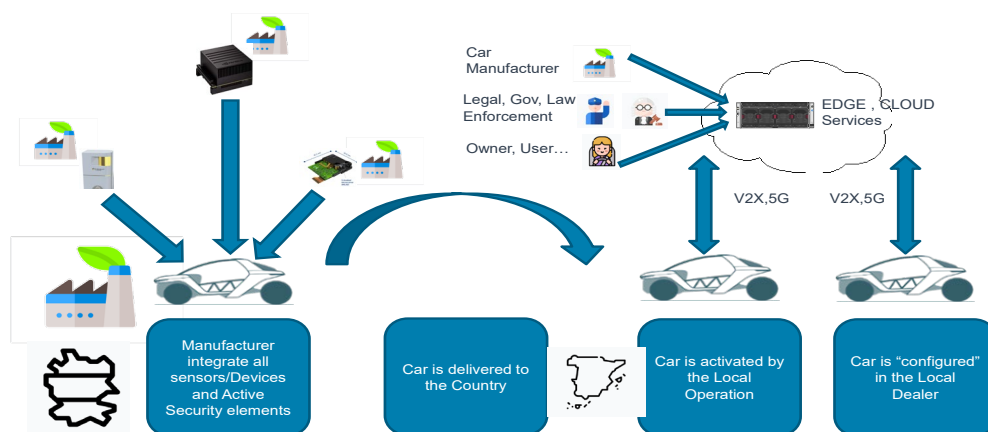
Car Manufacturer

Legal, Gov, Law Enforcement

Owner, User…

EDGE , CLOUD Services

V2X,5G

V2X,5G

Manufacturer integrate all sensors/Devices and Active Security elements

Car is delivered to the Country

Car is activated by the Local Operation

Car is “configured” in the Local Dealer